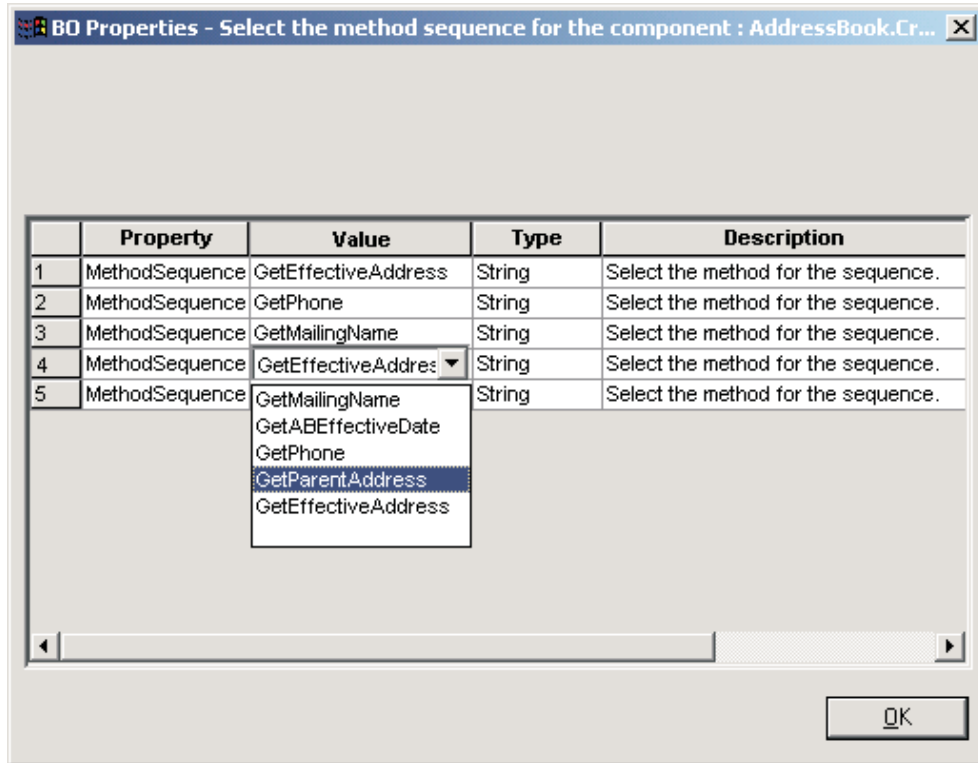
BO Properties - Select the method sequence for the component : AddressBook.Cr...

| | Property | Value | Type | Description |
|---|---|---|---|---|
| 1 | MethodSequence | GetEffectiveAddress | String | Select the method for the sequence. |
| 2 | MethodSequence | GetPhone | String | Select the method for the sequence. |
| 3 | MethodSequence | GetMailingName | String | Select the method for the sequence. |
| 4 | MethodSequence | GetEffectiveAddres | String | Select the method for the sequence. |
| 5 | MethodSequence | | String | Select the method for the sequence. |

GetMailingName
GetABEffectiveDate
GetPhone
GetParentAddress
GetEffectiveAddress

OK